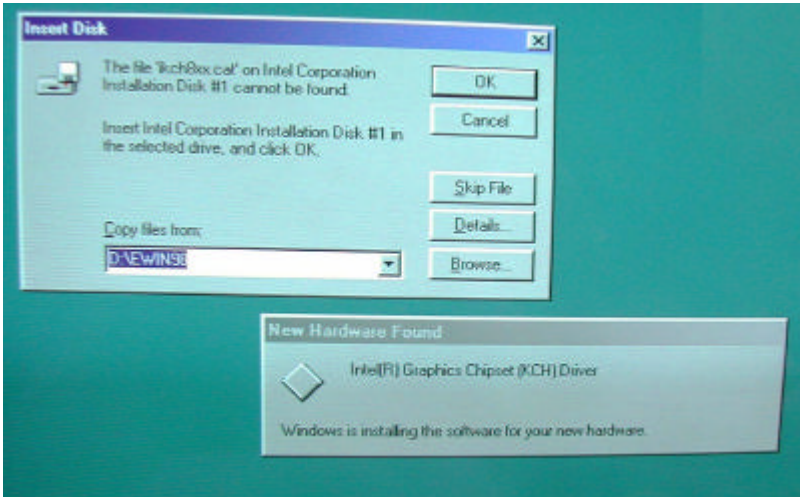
Insert Disk

The file 'lkch8xx.cat' on Intel Corporation Installation Disk #1 cannot be found.

Insert Intel Corporation Installation Disk #1 in the selected drive, and click OK.

OK

Cancel

Skip File

Details...

Browse...

Copy files from:

D:\EWIN98

New Hardware Found

Intel(R) Graphics Chipset (KCH) Driver

Windows is installing the software for your new hardware.